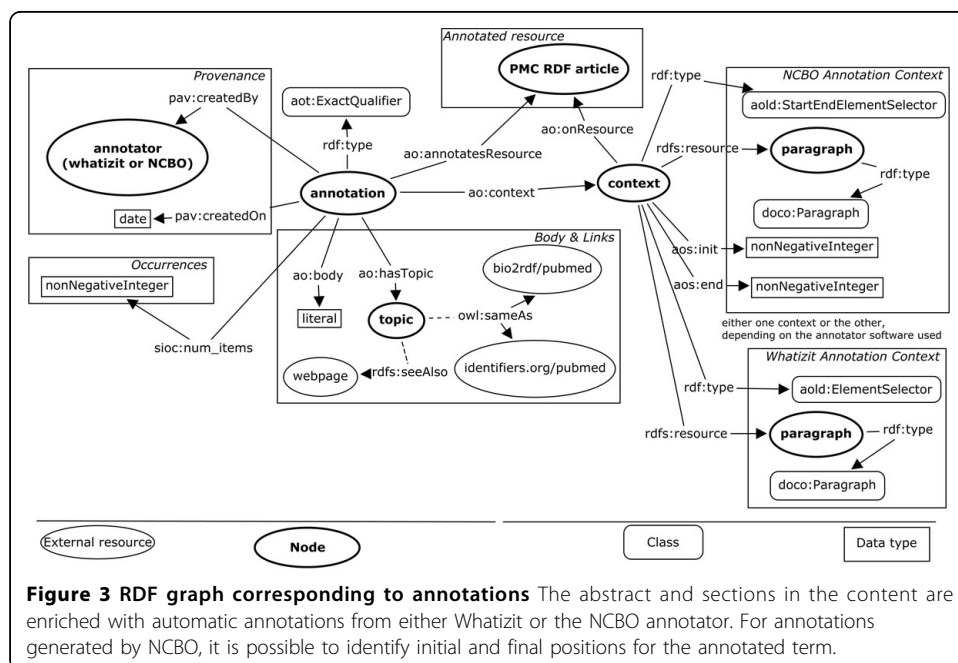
Annotated resource

PMC RDF article

Provenance

pav:createdBy

annotator (whatizit or NCBO)

date

pav:createdOn

aot:ExactQualifier

rdf:type

ao:annotatesResource

annotation

ao:context

context

ao:onResource

rdf:type

NCBO Annotation Context

aold:StartEndElementSelector

rdfs:resource

paragraph

rdf:type

doco:Paragraph

aos:init

nonNegativeInteger

aos:end

nonNegativeInteger

either one context or the other, depending on the annotator software used

Body & Links

ao:body

ao:hasTopic

bio2rdf/pubmed

literal

topic

owl:sameAs

identifiers.org/pubmed

webpage

rdfs:seeAlso

Occurrences

nonNegativeInteger

sioc:num_items

Whatizit Annotation Context

rdf:type

aold:ElementSelector

rdfs:resource

paragraph

rdf:type

doco:Paragraph

External resource

Node

Class

Data type

**Figure 3 RDF graph corresponding to annotations** The abstract and sections in the content are enriched with automatic annotations from either Whatizit or the NCBO annotator. For annotations generated by NCBO, it is possible to identify initial and final positions for the annotated term.